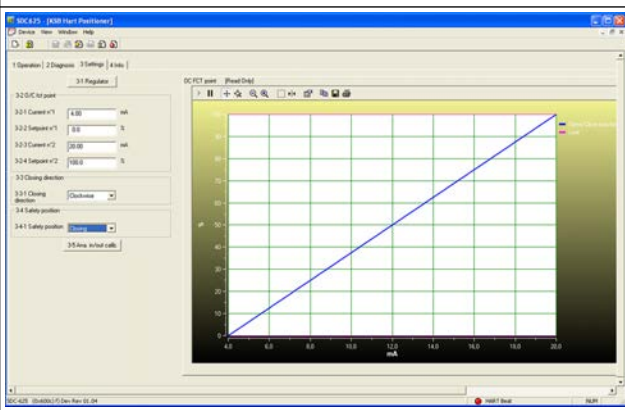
SDC625 - [KSB Hart Positioner]

Device View Window Help

1 Operation 2 Diagnosis 3 Settings 4 Info

3-1 Regulator

3-2 E/C list point

3-2-1 Current n°1 4.00 mA

3-2-2 Setpoint n°1 0.0 %

3-2-3 Current n°2 20.00 mA

3-2-4 Setpoint n°2 100.0 %

3-3 Closing direction

3-3-1 Closing direction Clockwise

3-4 Safety position

3-4-1 Safety position Closing

3-5 Ana. in/out calib.

DC FCT point [Read Only]

100

90

80

70

60

50

40

30

20

10

0

%

4.0 6.0 8.0 10.0 12.0 14.0 16.0 18.0 20.0

mA

SDC-625 (0x600c) (7) Dev Rev 01.04

HART Beat

NUM